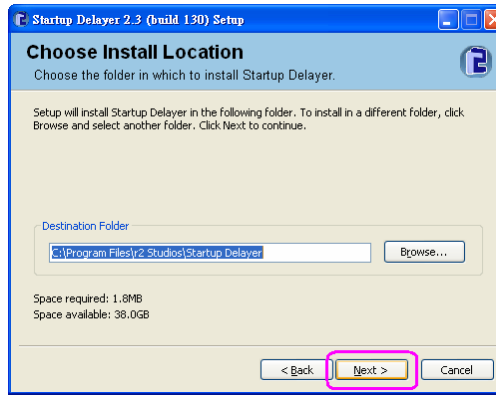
Startup Delayer 2.3 (build 130) Setup

Choose Install Location

Choose the folder in which to install Startup Delayer.

Setup will install Startup Delayer in the following folder. To install in a different folder, click Browse and select another folder. Click Next to continue.

Destination Folder

C:\Program Files\r2 Studios\Startup Delayer

Browse...

Space required: 1.8MB
Space available: 38.0GB

< Back

Next >

Cancel